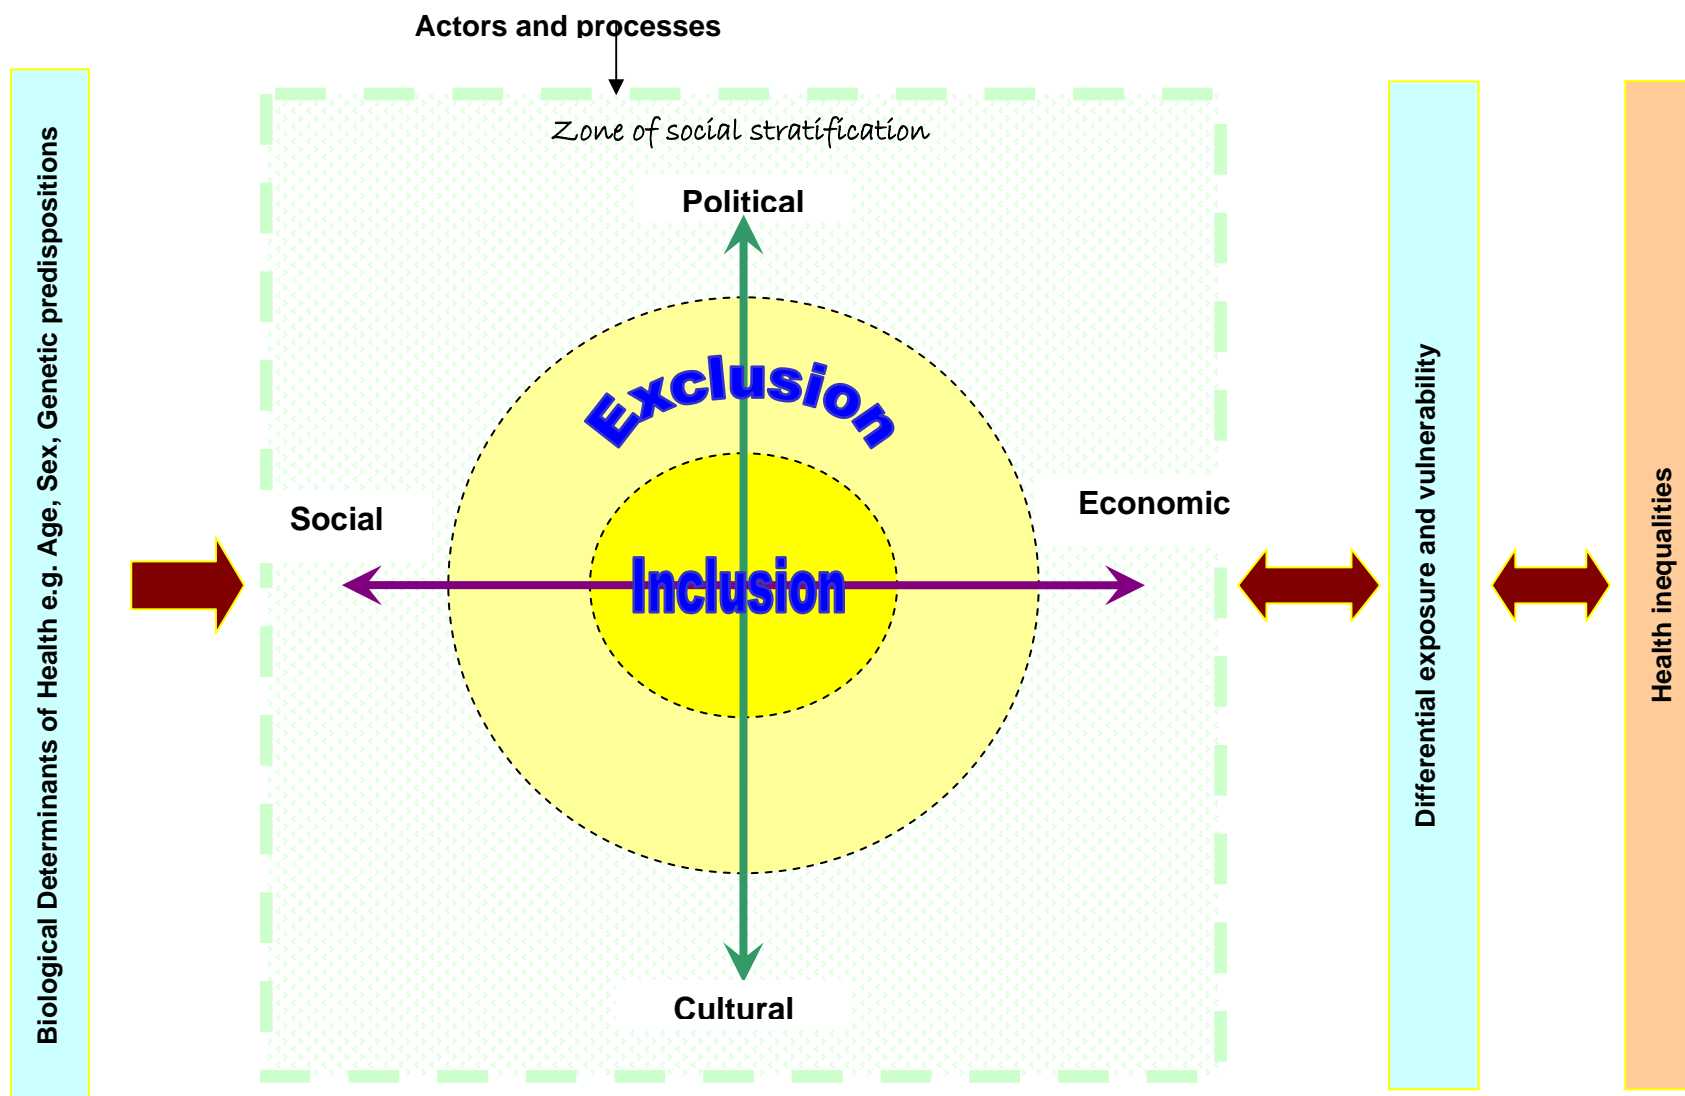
Actors and processes

Biological Determinants of Health e.g. Age, Sex, Genetic predispositions

Zone of social stratification

Political

Exclusion

Social

Economic

Inclusion

Cultural

Differential exposure and vulnerability

Health inequalities